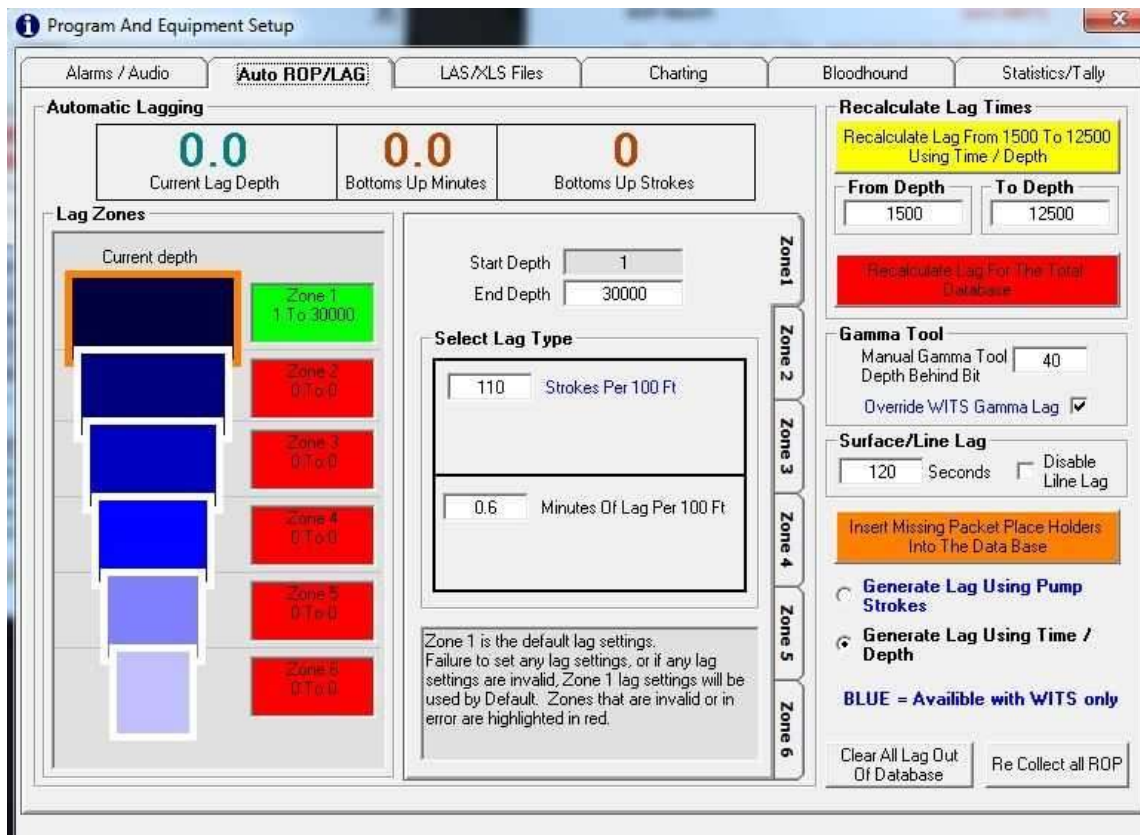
Program And Equipment Setup

Alarms / Audio
Auto ROP/LAG
LAS/XLS Files
Charting
Bloodhound
Statistics/Tally

Automatic Lagging

0.0
Current Lag Depth

0.0
Bottoms Up Minutes

0
Bottoms Up Strokes

Lag Zones

Current depth

Zone 1
1 To 30000

Zone 2
0 To 0

Zone 3
0 To 0

Zone 4
0 To 0

Zone 5
0 To 0

Zone 6
0 To 0

Start Depth 1
End Depth 30000

Select Lag Type

110 Strokes Per 100 Ft

0.6 Minutes Of Lag Per 100 Ft

Zone 1 is the default lag settings.
Failure to set any lag settings, or if any lag settings are invalid, Zone 1 lag settings will be used by Default. Zones that are invalid or in error are highlighted in red.

Zone1
Zone 2
Zone 3
Zone 4
Zone 5
Zone 6

Recalculate Lag Times

Recalculate Lag From 1500 To 12500 Using Time / Depth

From Depth
1500

To Depth
12500

Recalculate Lag For The Total Database

Gamma Tool
Manual Gamma Tool Depth Behind Bit 40
Override WITS Gamma Lag

Surface/Line Lag
120 Seconds
Disable Lilne Lag

Insert Missing Packet Place Holders Into The Data Base

Generate Lag Using Pump Strokes

Generate Lag Using Time / Depth

BLUE = Availible with WITS only

Clear All Lag Out Of Database

Re Collect all ROP